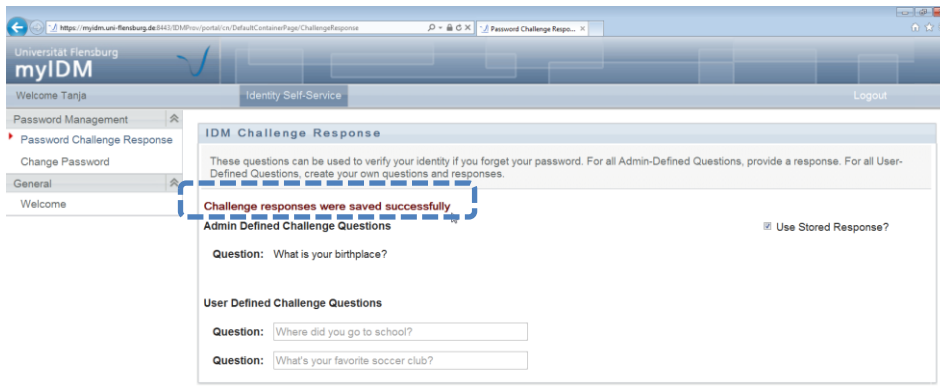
https://myidm.uni-flensburg.de:8443/IDMProv/portal/cn/DefaultContainerPage/ChallengeResponse

Password Challenge Respo... ×

Universität Flensburg
myIDM

Welcome Tanja

Identity Self-Service

Logout

Password Management

Password Challenge Response

Change Password

General

Welcome

IDM Challenge Response

These questions can be used to verify your identity if you forget your password. For all Admin-Defined Questions, provide a response. For all User-Defined Questions, create your own questions and responses.

Challenge responses were saved successfully

Admin Defined Challenge Questions

Use Stored Response?

Question: What is your birthplace?

User Defined Challenge Questions

Question: Where did you go to school?

Question: What's your favorite soccer club?